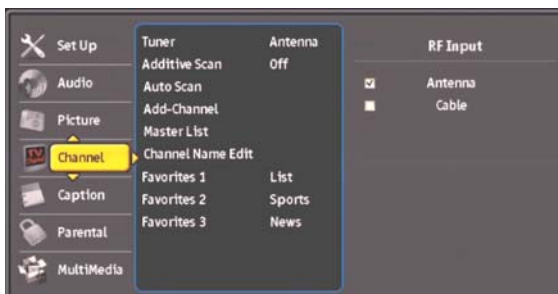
Set Up
Audio
Picture
Channel
Caption
Parental
MultiMedia

| | |
|---|---|
| Tuner | Antenna |
| Additive Scan | Off |
| Auto Scan | |
| Add-Channel | |
| Master List | |
| Channel Name Edit | |
| Favorites 1 | List |
| Favorites 2 | Sports |
| Favorites 3 | News |

RF Input

☑ Antenna
☐ Cable